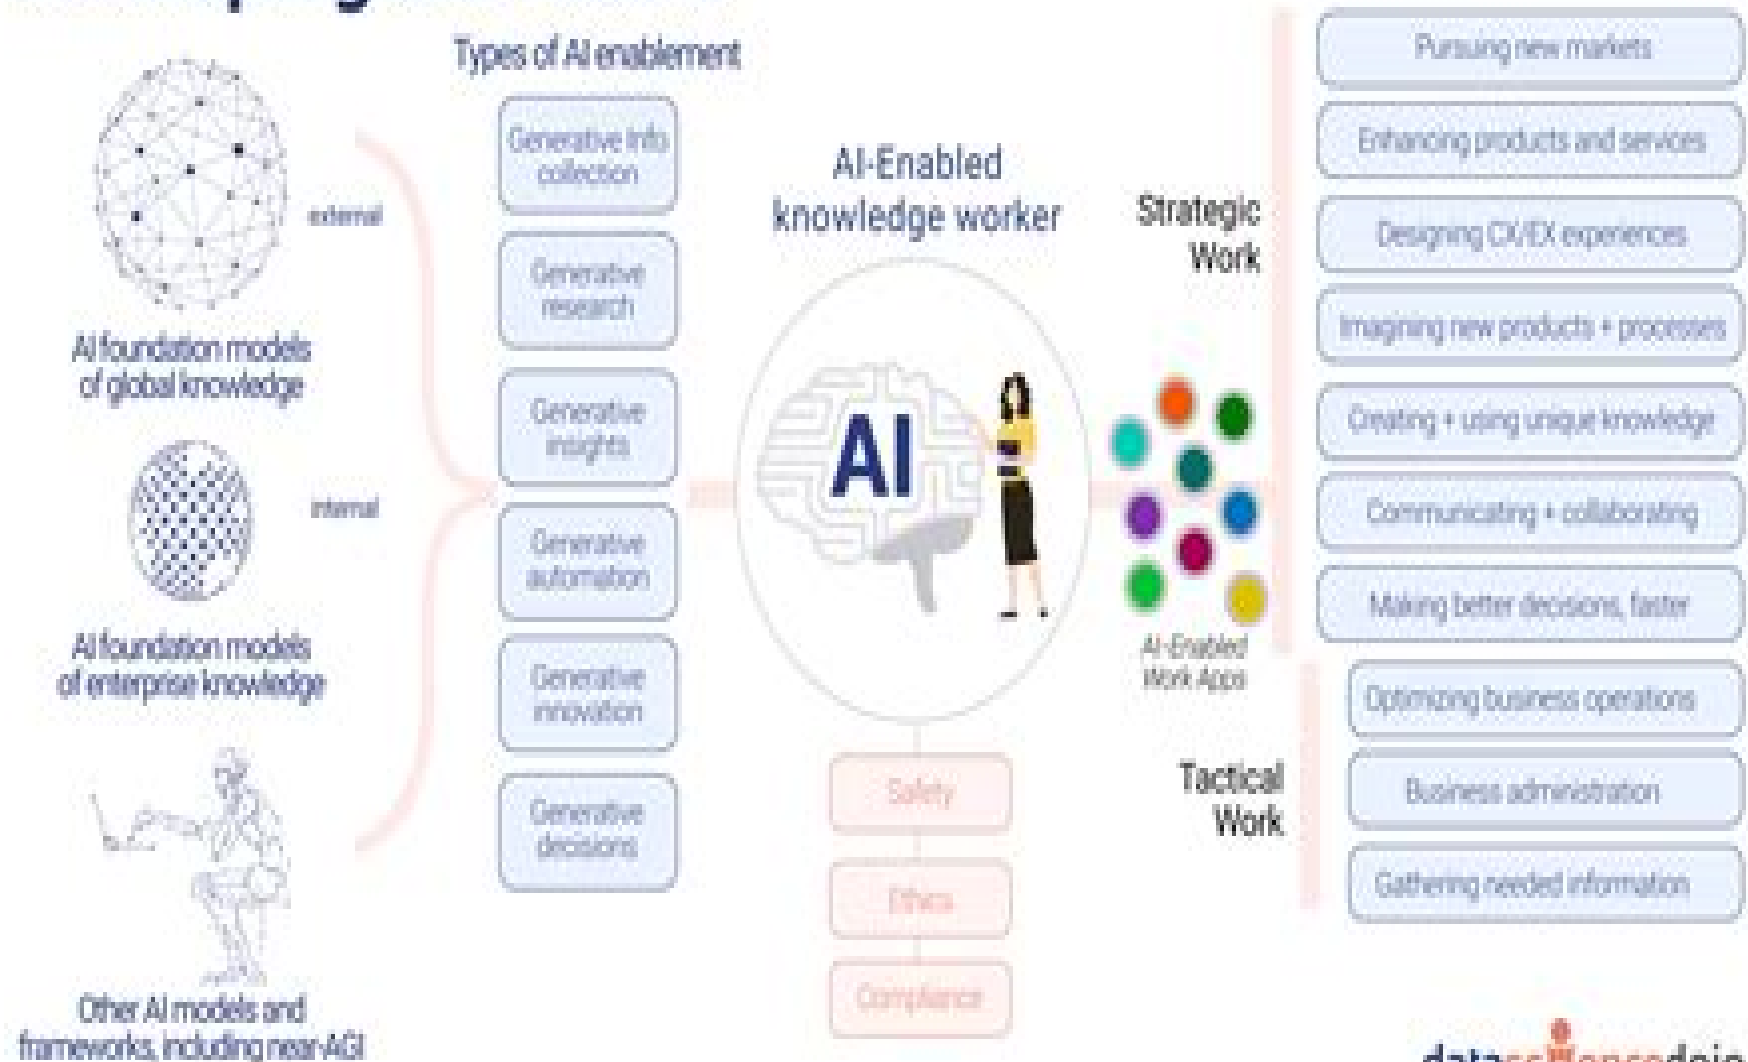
Types of AI enablement

external

AI foundation models of global knowledge

internal

AI foundation models of enterprise knowledge

Other AI models and frameworks, including near-AGI

Generative info collection

Generative research

Generative insights

Generative automation

Generative innovation

Generative decisions

AI-Enabled knowledge worker

AI

Safety

Ethics

Compliance

Strategic Work

AI-Enabled Work Apps

Tactical Work

Pursuing new markets

Enhancing products and services

Designing CX/EX experiences

Imagining new products + processes

Creating + using unique knowledge

Communicating + collaborating

Making better decisions, faster

Optimizing business operations

Business administration

Gathering needed information

datasciencedojo